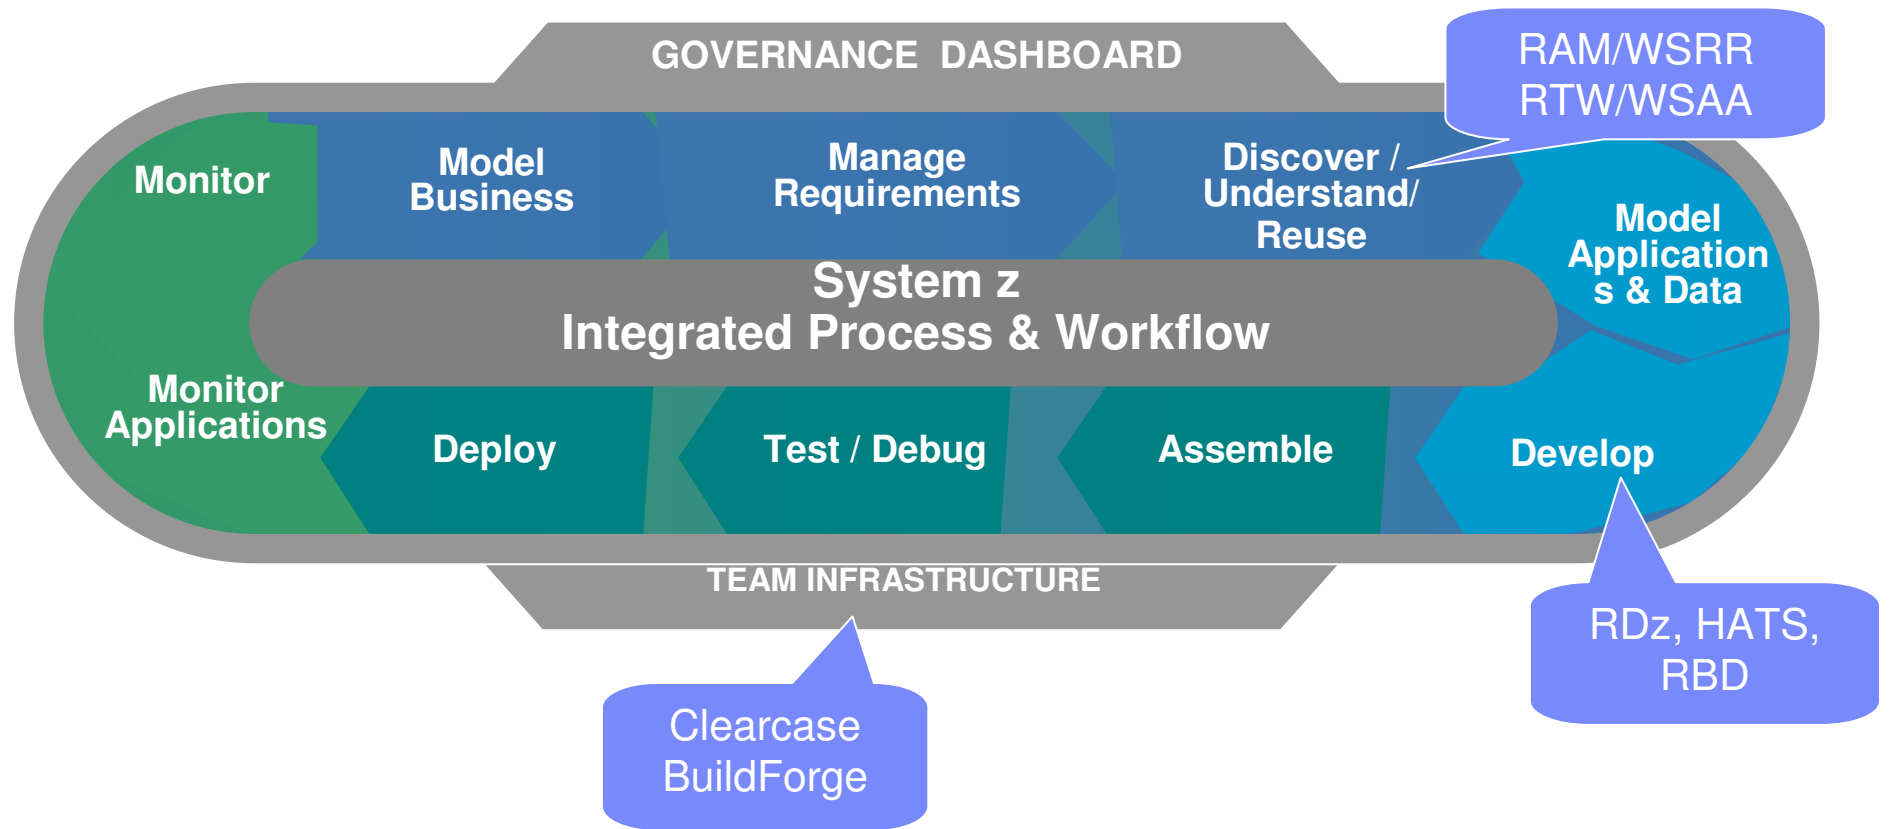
GOVERNANCE DASHBOARD

RAM/WSRR
RTW/WSAA

Monitor

Model Business

Manage Requirements

Discover / Understand/ Reuse

Model Application s & Data

System z
Integrated Process & Workflow

Monitor Applications

Deploy

Test / Debug

Assemble

Develop

TEAM INFRASTRUCTURE

RDz, HATS, RBD

Clearcase
BuildForge